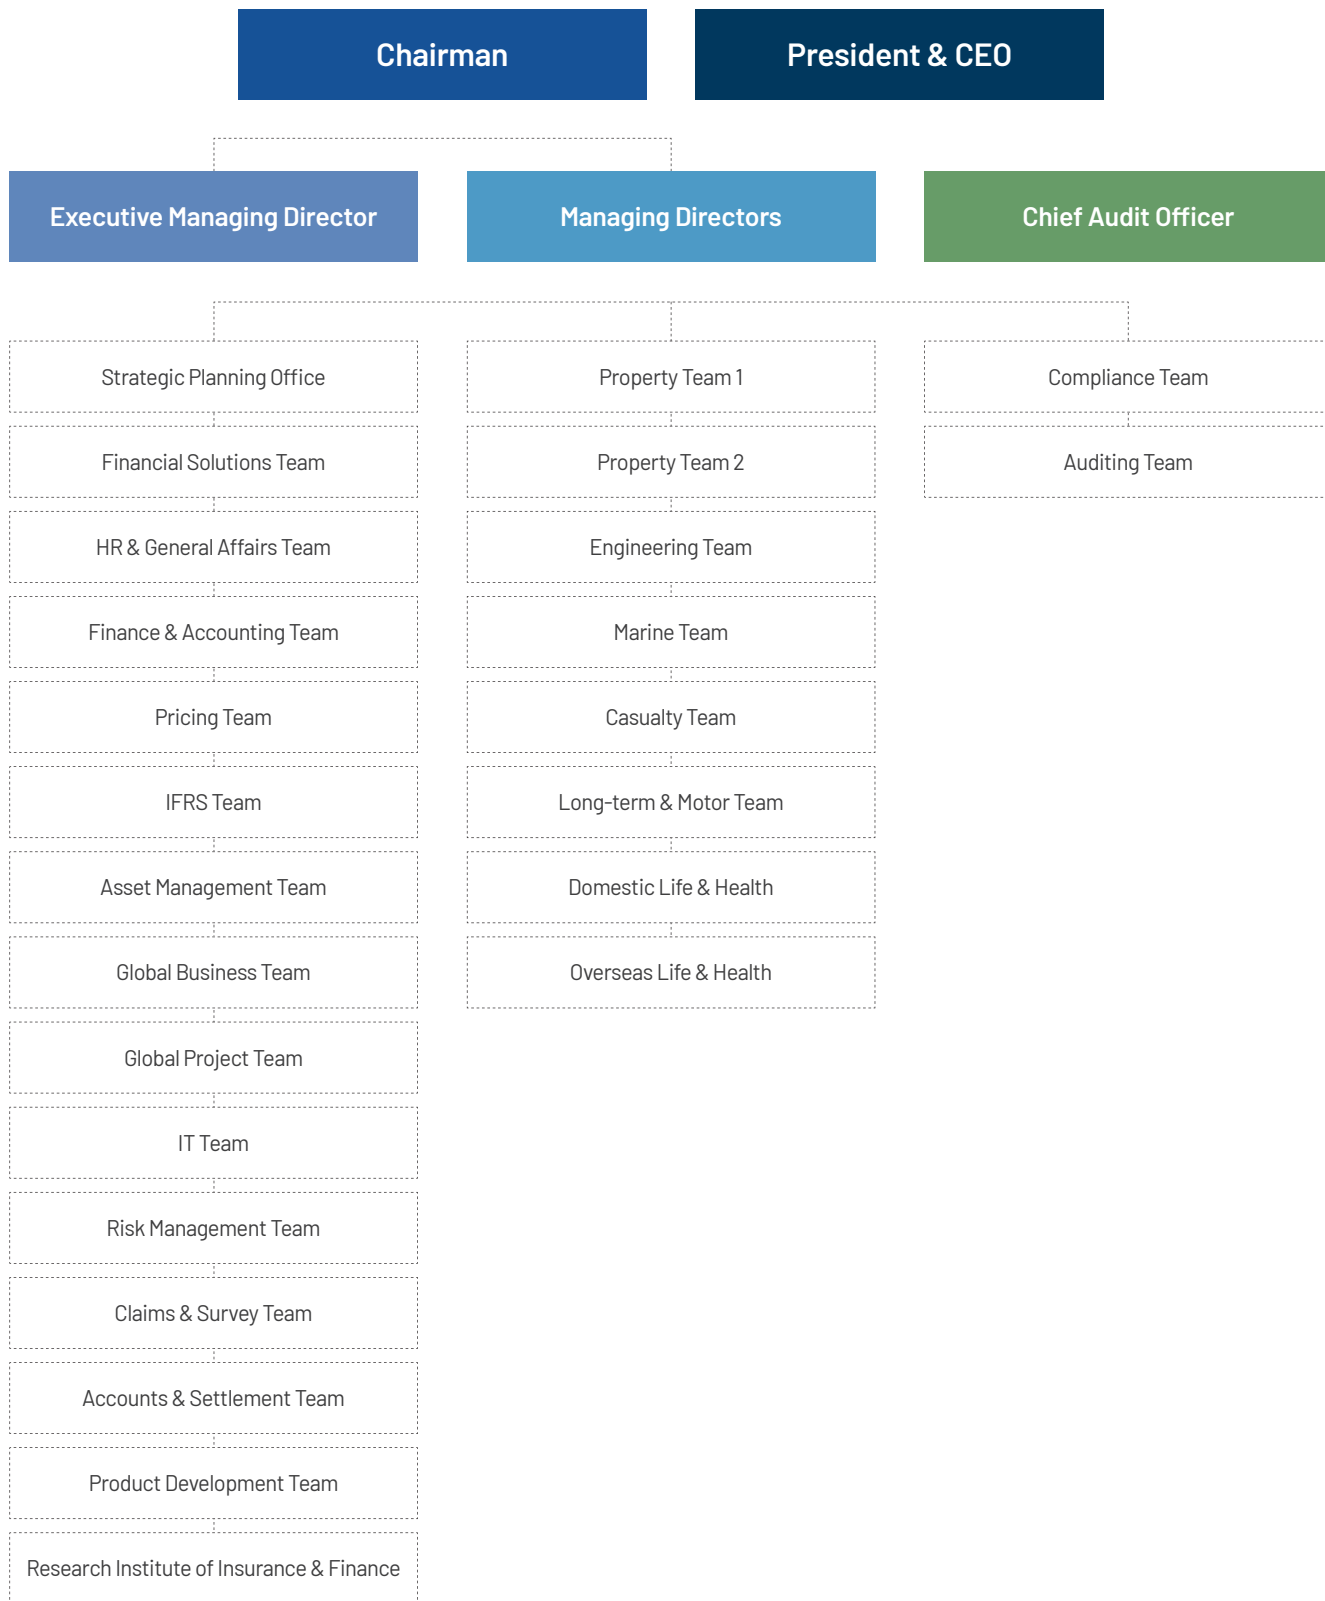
Chairman

President & CEO

Executive Managing Director

Managing Directors

Chief Audit Officer

Strategic Planning Office

Financial Solutions Team

HR & General Affairs Team

Finance & Accounting Team

Pricing Team

IFRS Team

Asset Management Team

Global Business Team

Global Project Team

IT Team

Risk Management Team

Claims & Survey Team

Accounts & Settlement Team

Product Development Team

Research Institute of Insurance & Finance

Property Team 1

Property Team 2

Engineering Team

Marine Team

Casualty Team

Long-term & Motor Team

Domestic Life & Health

Overseas Life & Health

Compliance Team

Auditing Team